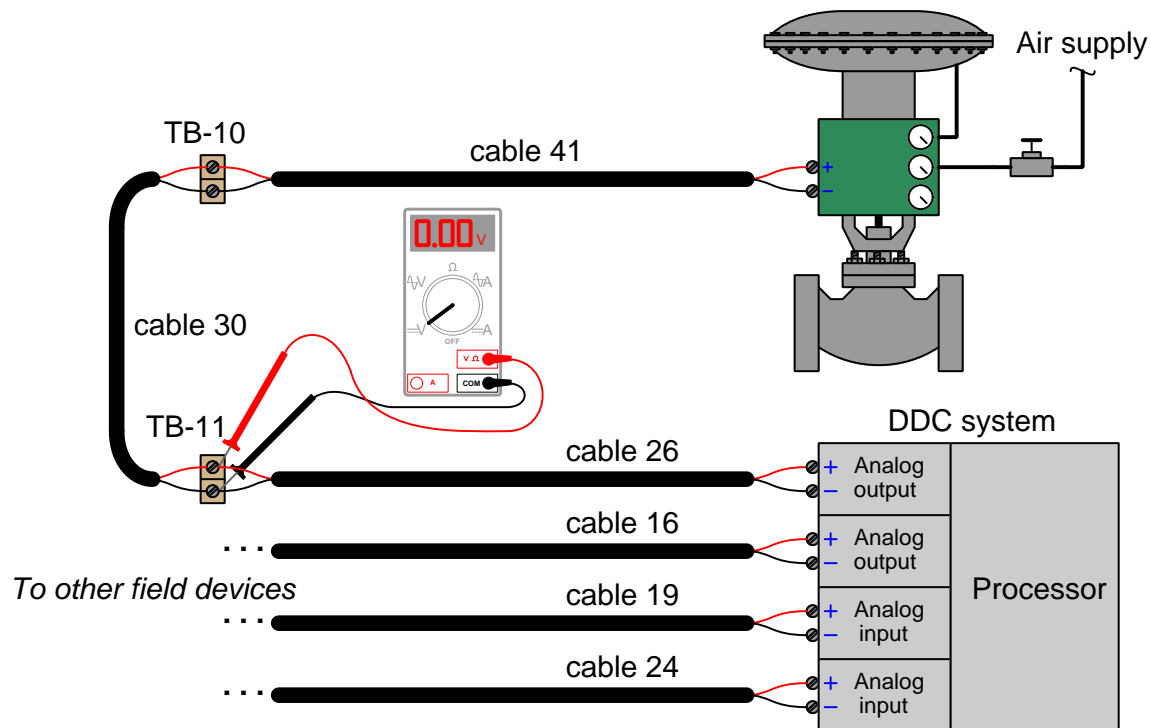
Air supply

TB-10

cable 41

+
−

0.00 V

Ω

V

A

V

A

OFF

V Ω

A

COM

cable 30

TB-11

DDC system

cable 26

+ Analog
− output

cable 16

+ Analog
− output

Processor

To other field devices

cable 19

+ Analog
− input

cable 24

+ Analog
− input